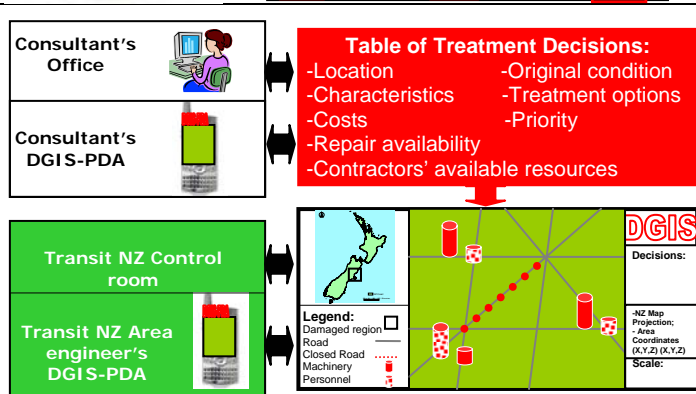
Consultant's Office

Consultant's DGIS-PDA

Table of Treatment Decisions:

-Location
-Characteristics
-Costs
-Repair availability
-Contractors' available resources

-Original condition
-Treatment options
-Priority

Transit NZ Control room

Transit NZ Area engineer's DGIS-PDA

Legend:
Damaged region
Road
Closed Road
Machinery
Personnel

DGIS

Decisions:

-NZ Map Projection;
- Area Coordinates (X,Y,Z) (X,Y,Z)

Scale: